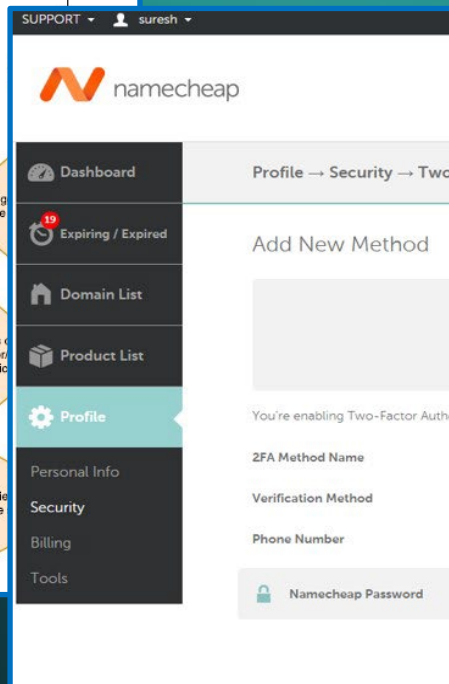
SUPPORT ▾ suresh ▾

namecheap

Dashboard

19 Expiring / Expired

Domain List

Product List

Profile

Personal Info

Security

Billing

Tools

Profile → Security → Two

Add New Method

You're enabling Two-Factor Auth

2FA Method Name

Verification Method

Phone Number

Namecheap Password